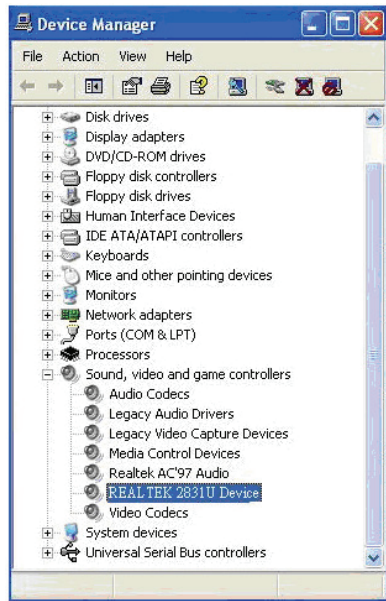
Device Manager

File Action View Help

Disk drives
Display adapters
DVD/CD-ROM drives
Floppy disk controllers
Floppy disk drives
Human Interface Devices
IDE ATA/ATAPI controllers
Keyboards
Mice and other pointing devices
Monitors
Network adapters
Ports (COM & LPT)
Processors
Sound, video and game controllers
Audio Codecs
Legacy Audio Drivers
Legacy Video Capture Devices
Media Control Devices
Realtek AC'97 Audio
REALTEK 2831U Device
Video Codecs
System devices
Universal Serial Bus controllers